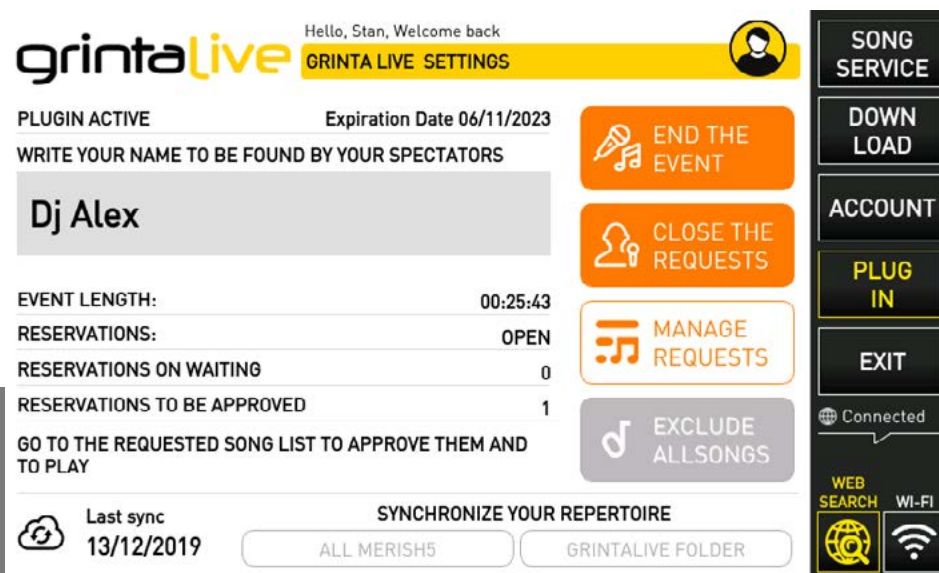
grintalive

Hello, Stan, Welcome back

GRINTA LIVE SETTINGS

PLUGIN ACTIVE

Expiration Date 06/11/2023

WRITE YOUR NAME TO BE FOUND BY YOUR SPECTATORS

Dj Alex

EVENT LENGTH: 00:25:43

RESERVATIONS: OPEN

RESERVATIONS ON WAITING 0

RESERVATIONS TO BE APPROVED 1

GO TO THE REQUESTED SONG LIST TO APPROVE THEM AND TO PLAY

END THE EVENT

CLOSE THE REQUESTS

MANAGE REQUESTS

EXCLUDE ALLSONGS

Last sync
13/12/2019

SYNCHRONIZE YOUR REPERTOIRE

ALL MERISH5

GRINTALIVE FOLDER

SONG SERVICE

DOWN LOAD

ACCOUNT

PLUG IN

EXIT

Connected

WEB SEARCH

WI-FI